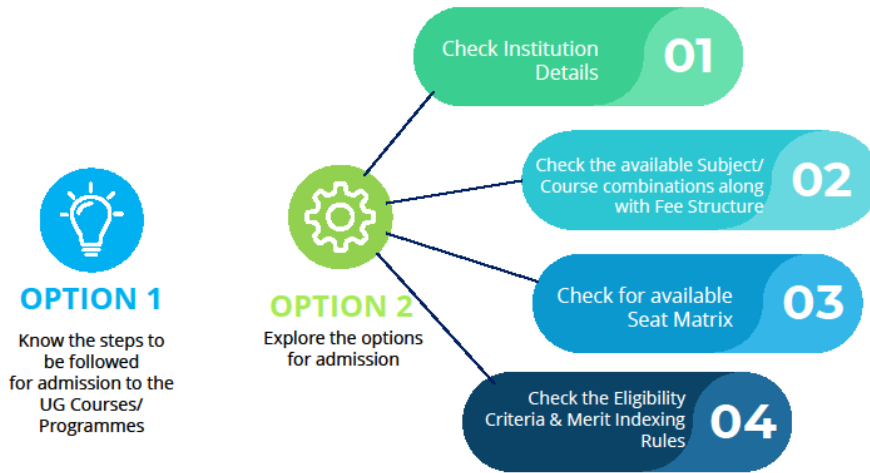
OPTION 1

Know the steps to be followed for admission to the UG Courses/ Programmes

OPTION 2

Explore the options for admission

Check Institution Details 01

Check the available Subject/ Course combinations along with Fee Structure 02

Check for available Seat Matrix 03

Check the Eligibility Criteria & Merit Indexing Rules 04